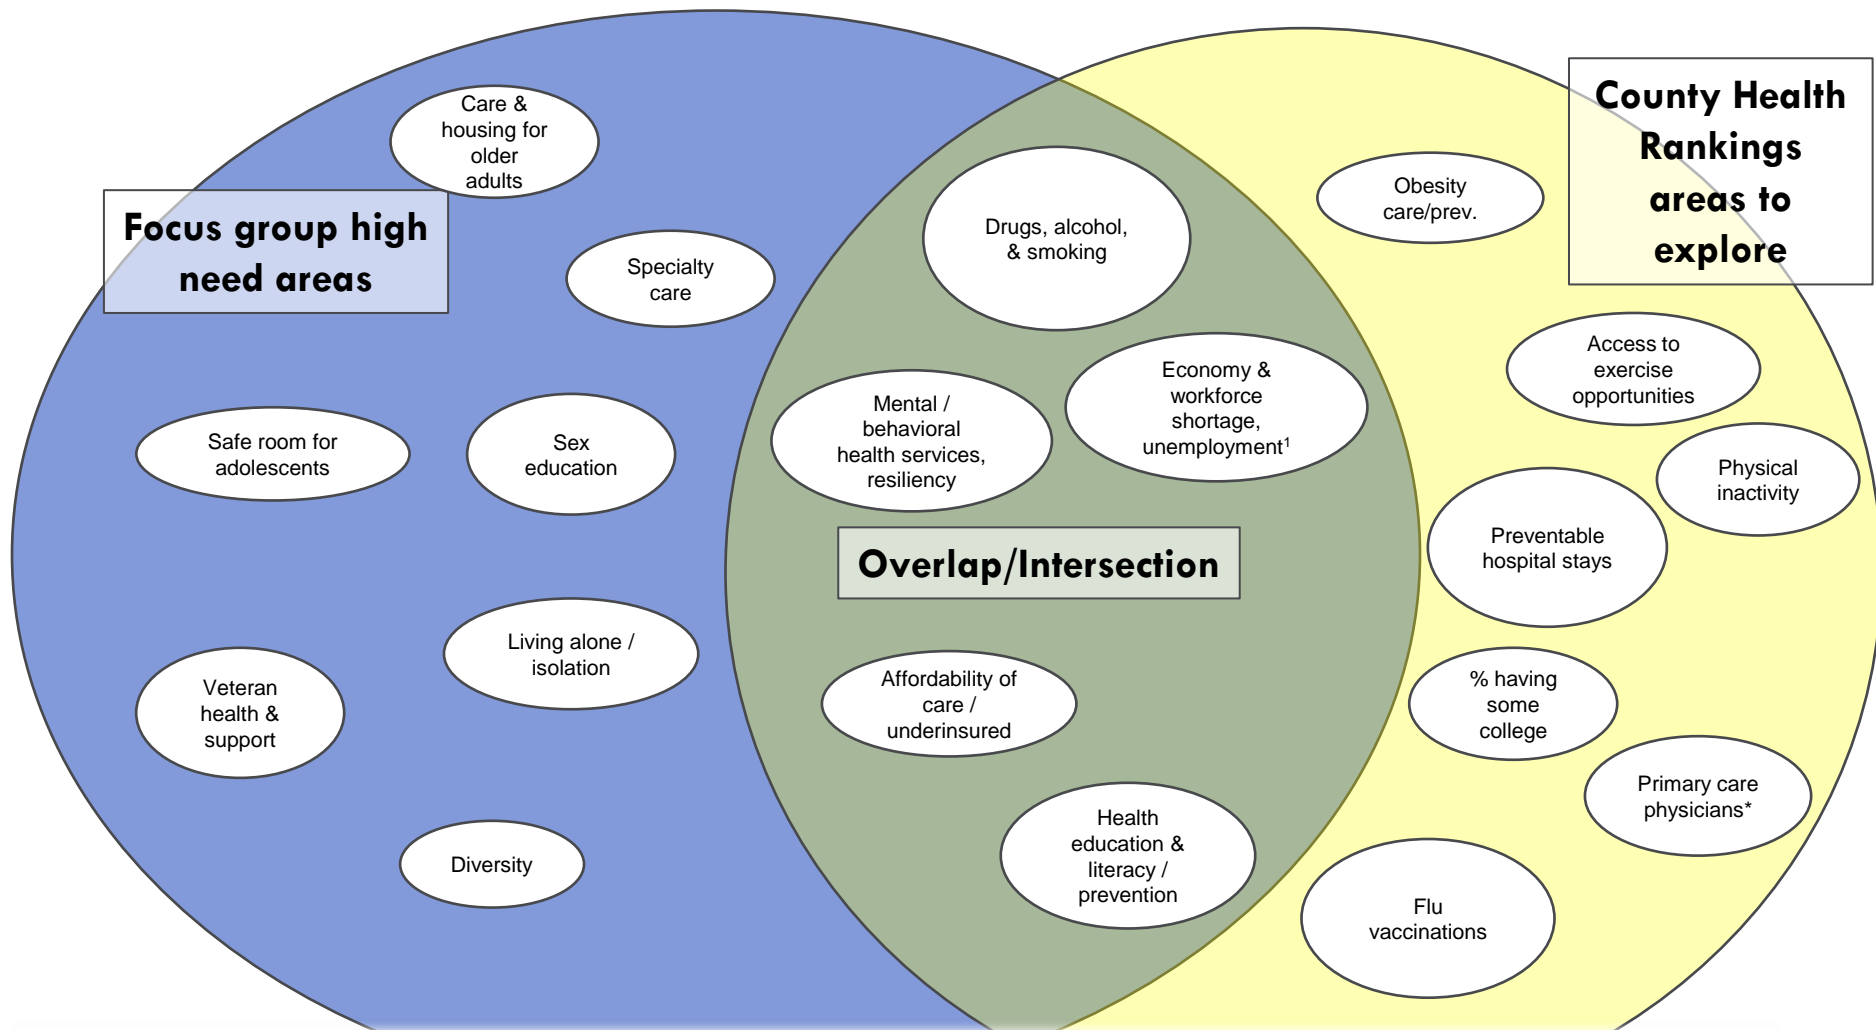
Focus group high need areas

Care & housing for older adults

Specialty care

Safe room for adolescents

Sex education

Living alone / isolation

Veteran health & support

Diversity

Drugs, alcohol, & smoking

Mental / behavioral health services, resiliency

Economy & workforce shortage, unemployment$^1$

Overlap/Intersection

Affordability of care / underinsured

Health education & literacy / prevention

County Health Rankings areas to explore

Obesity care/prev.

Access to exercise opportunities

Physical inactivity

Preventable hospital stays

% having some college

Primary care physicians*

Flu vaccinations